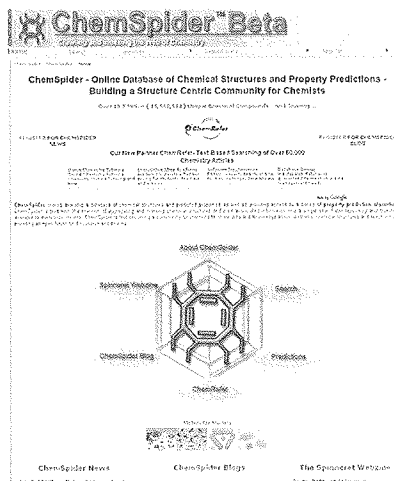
ChemSpider™ Beta

ChemSpider - Online Database of Chemical Structures and Property Predictions - Building a Structure Centric Community for Chemists

Search 19 Million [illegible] Unique Chemical Compounds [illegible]

ChemRefer

Our New Partner ChemRefer: Text Based Searching of Over 60,000 Chemistry Articles

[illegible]

About ChemSpider

Sponsored Website

Search

ChemSpider Blog

Predictions

ChemRefer

ChemSpider News

ChemSpider Blogs

The Sponsored Website